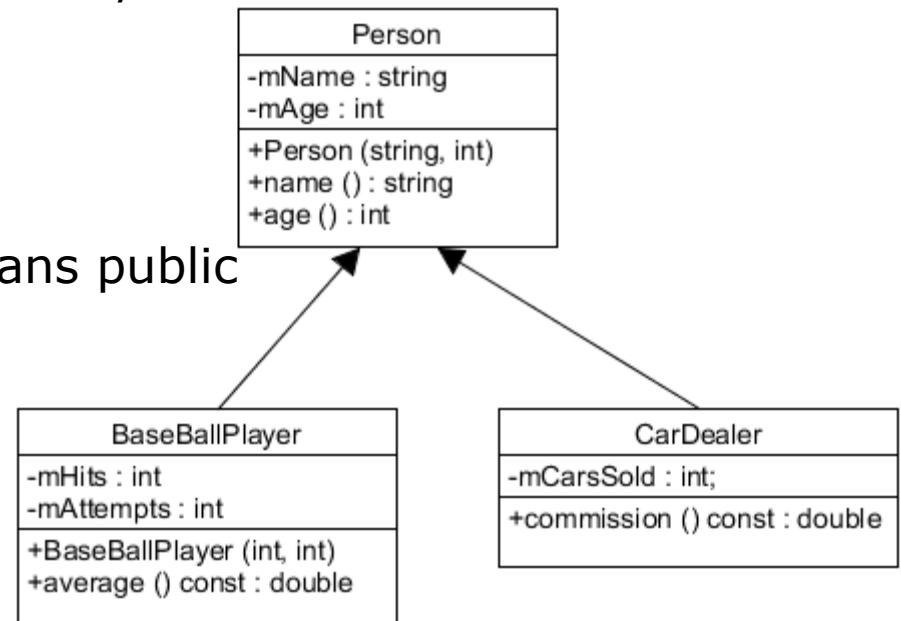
Person
-mName : string
-mAge : int
+Person (string, int)
+name () : string
+age () : int

ans public

BaseBallPlayer
-mHits : int
-mAttempts : int
+BaseBallPlayer (int, int)
+average () const : double

CarDealer
-mCarsSold : int;
+commission () const : double